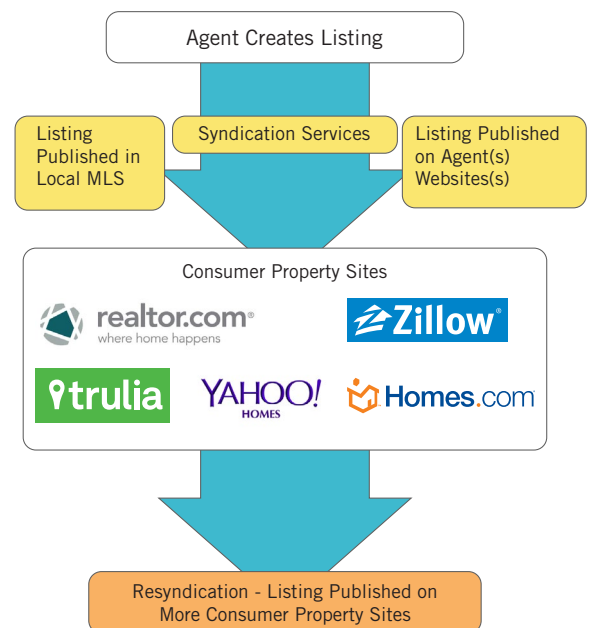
Agent Creates Listing

Listing Published in Local MLS

Syndication Services

Listing Published on Agent(s) Websites(s)

Consumer Property Sites

realtor.com®
where home happens

Zillow®

trulia

YAHOO!
HOMES

Homes.com

Resyndication - Listing Published on More Consumer Property Sites